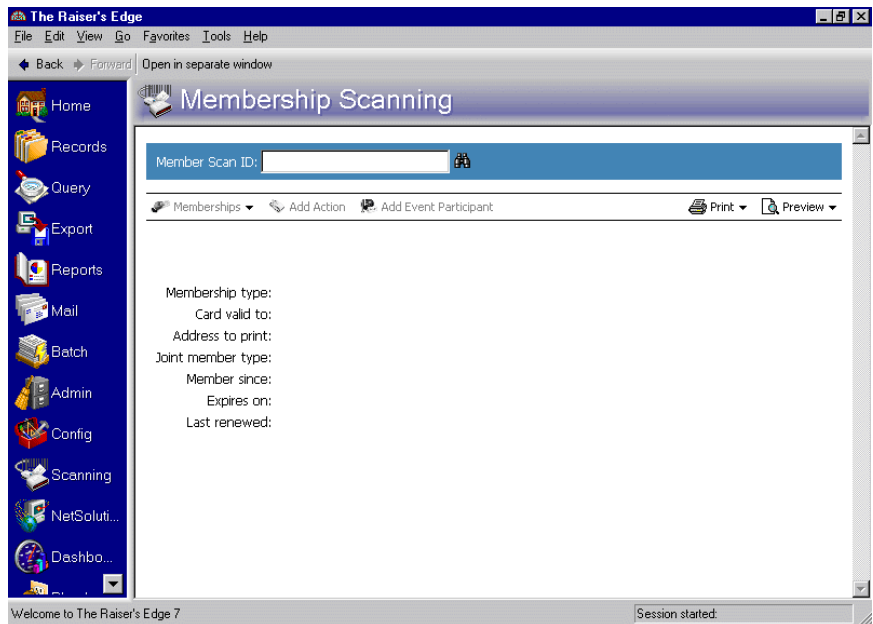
The Raiser's Edge

File Edit View Go Favorites Tools Help

Back Forward Open in separate window

Home
Records
Query
Export
Reports
Mail
Batch
Admin
Config
Scanning
NetSoluti...
Dashbo...

Membership Scanning

Member Scan ID:

Memberships Add Action Add Event Participant Print Preview

Membership type:
Card valid to:
Address to print:
Joint member type:
Member since:
Expires on:
Last renewed:

Welcome to The Raiser's Edge 7

Session started: